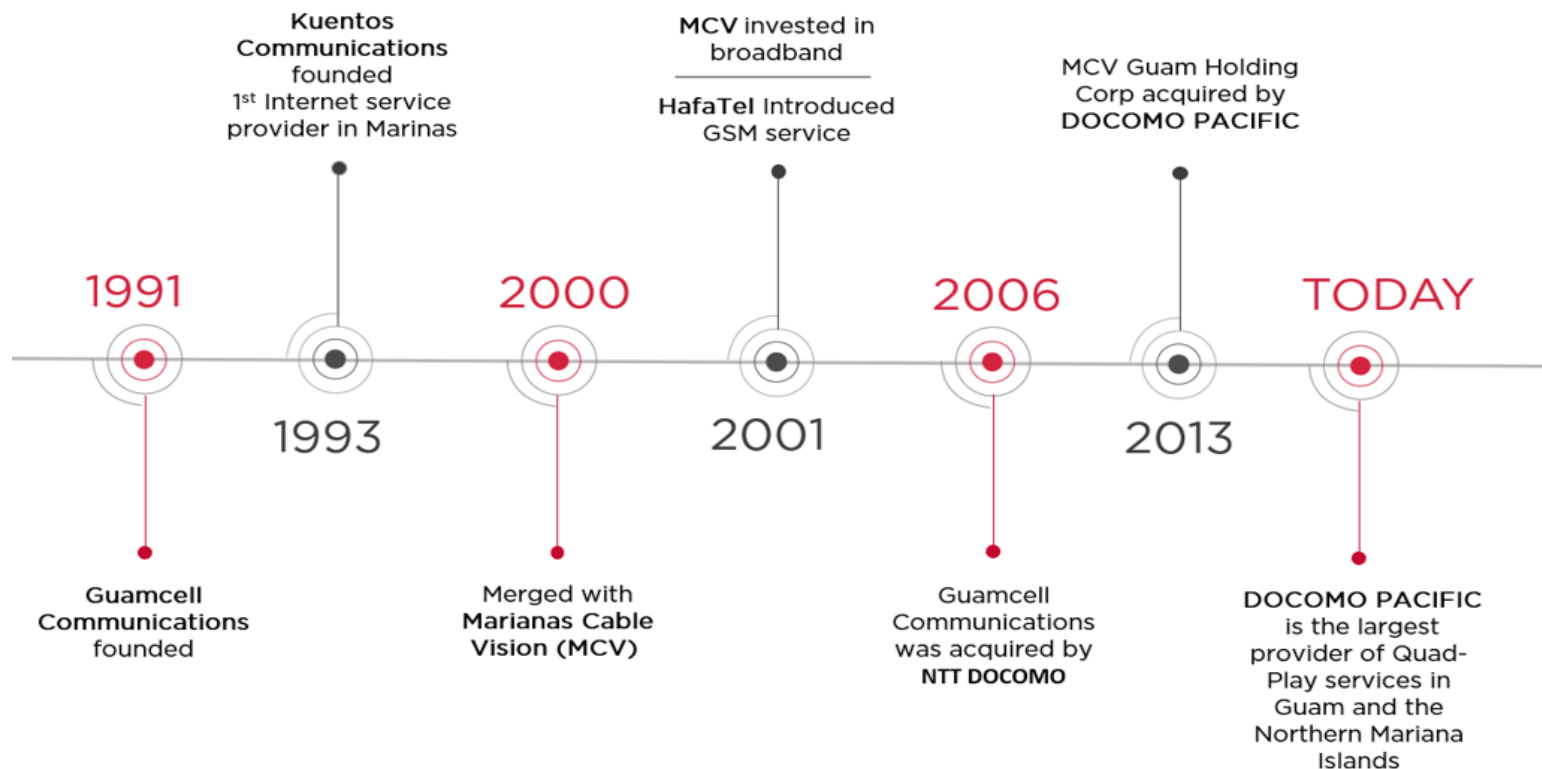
1991

Guamcell Communications founded

Kuentos Communications founded
1$^{st}$ Internet service provider in Marinas

1993

2000

Merged with Marianas Cable Vision (MCV)

MCV invested in broadband

HafaTel Introduced GSM service

2001

2006

Guamcell Communications was acquired by NTT DOCOMO

MCV Guam Holding Corp acquired by DOCOMO PACIFIC

2013

TODAY

DOCOMO PACIFIC is the largest provider of Quad-Play services in Guam and the Northern Mariana Islands